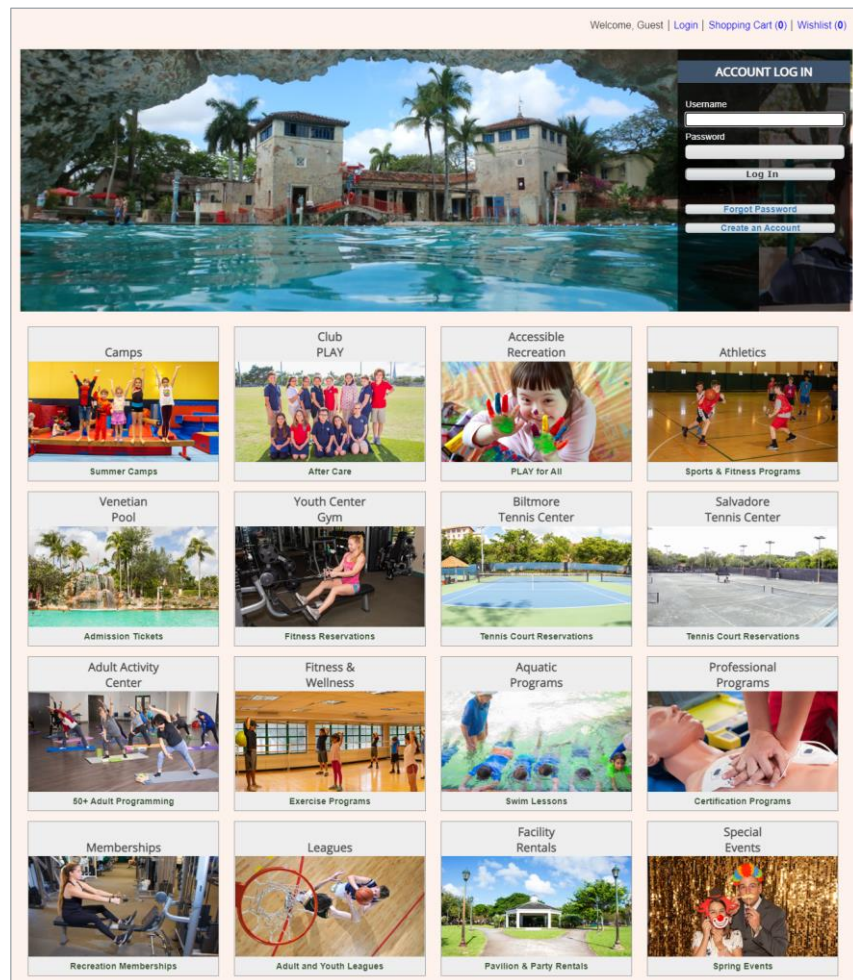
Welcome, Guest | Login | Shopping Cart (0) | Wishlist (0)

ACCOUNT LOG IN

Username

Password

Log In

Forgot Password

Create an Account

Camps
Summer Camps

Club PLAY
After Care

Accessible Recreation
PLAY for All

Athletics
Sports & Fitness Programs

Venetian Pool
Admission Tickets

Youth Center Gym
Fitness Reservations

Biltmore Tennis Center
Tennis Court Reservations

Salvadore Tennis Center
Tennis Court Reservations

Adult Activity Center
50+ Adult Programming

Fitness & Wellness
Exercise Programs

Aquatic Programs
Swim Lessons

Professional Programs
Certification Programs

Memberships
Recreation Memberships

Leagues
Adult and Youth Leagues

Facility Rentals
Pavilion & Party Rentals

Special Events
Spring Events